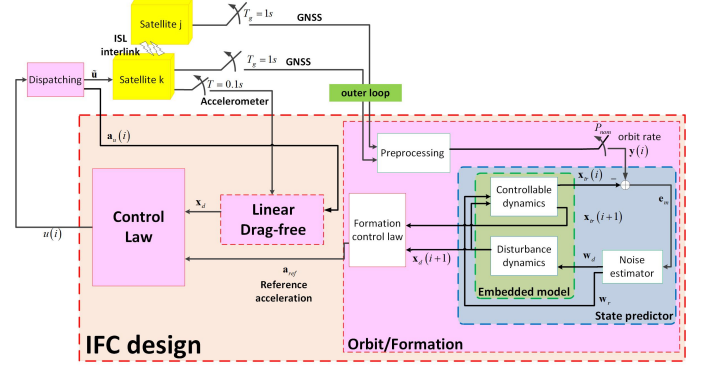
Satellite j

$T_g = 1s$

GNSS

ISL interlink

Dispatching

$\hat{\mathbf{u}}$

Satellite k

$T_g = 1s$

GNSS

$T = 0.1s$

Accelerometer

outer loop

$\mathbf{a}_n(i)$

$P_{nom}$

orbit rate

Preprocessing

$\mathbf{y}(i)$

$\mathbf{x}_p(i)$

Controllable dynamics

$\mathbf{e}_m$

Control Law

$\mathbf{x}_d$

Linear Drag-free

Formation control law

$\mathbf{x}_w(i+1)$

$u(i)$

Disturbance dynamics

$\mathbf{w}_d$

Noise estimator

$\mathbf{a}_{ref}$

$\mathbf{x}_d(i+1)$

Reference acceleration

Embedded model

$\mathbf{w}_r$

State predictor

IFC design

Orbit/Formation